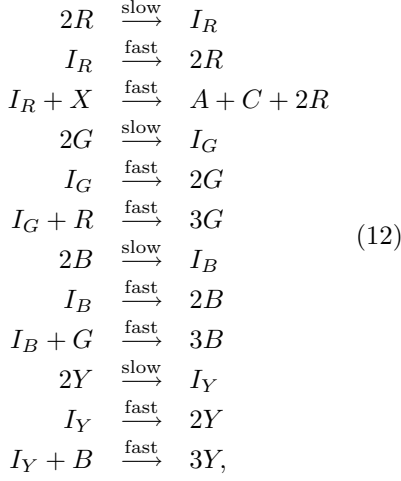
$$
\begin{aligned}
2R &\xrightarrow{\text{slow}} I_R \\
I_R &\xrightarrow{\text{fast}} 2R \\
I_R + X &\xrightarrow{\text{fast}} A + C + 2R \\
2G &\xrightarrow{\text{slow}} I_G \\
I_G &\xrightarrow{\text{fast}} 2G \\
I_G + R &\xrightarrow{\text{fast}} 3G \\
2B &\xrightarrow{\text{slow}} I_B \\
I_B &\xrightarrow{\text{fast}} 2B \\
I_B + G &\xrightarrow{\text{fast}} 3B \\
2Y &\xrightarrow{\text{slow}} I_Y \\
I_Y &\xrightarrow{\text{fast}} 2Y \\
I_Y + B &\xrightarrow{\text{fast}} 3Y,
\end{aligned}
\qquad (12)
$$